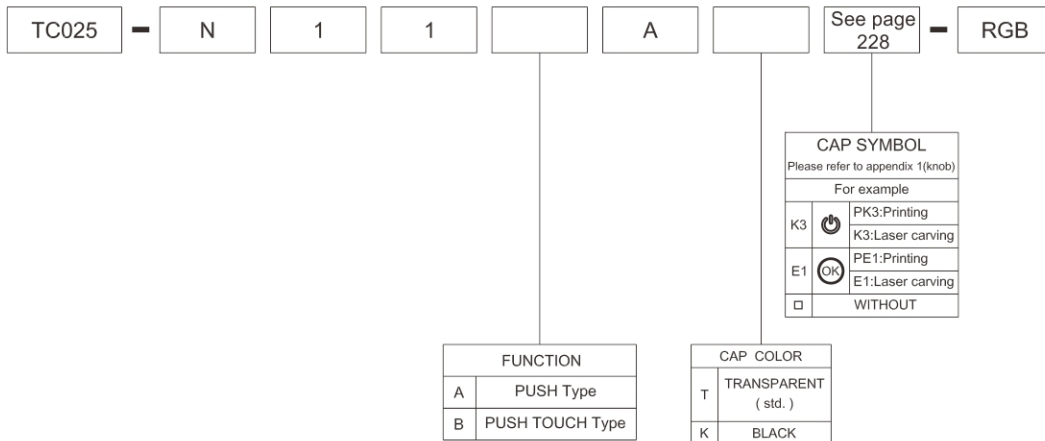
TC025 – N 1 1 A See page 228 – RGB

CAP SYMBOL
Please refer to appendix 1(knob)
For example

| | | |
|---|---|---|
| K3 | ⏻ | PK3:Printing |
| | | K3:Laser carving |
| E1 | OK | PE1:Printing |
| | | E1:Laser carving |
| □ | WITHOUT | |

| FUNCTION | |
|---|---|
| A | PUSH Type |
| B | PUSH TOUCH Type |

| CAP COLOR | |
|---|---|
| T | TRANSPARENT ( std. ) |
| K | BLACK |